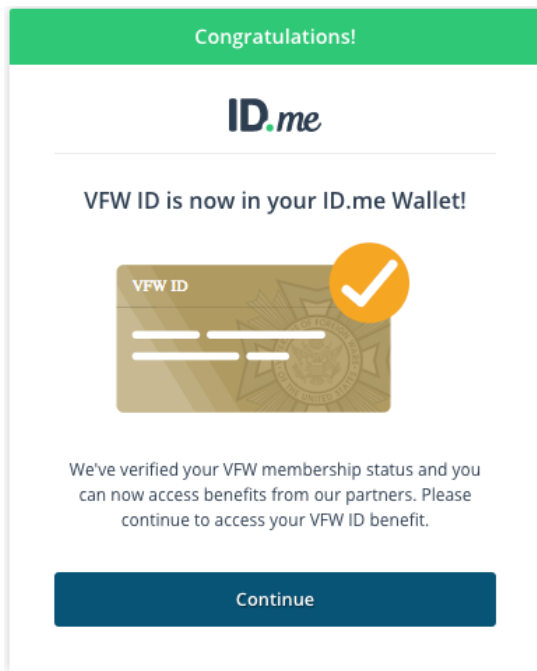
Congratulations!

ID.me

VFW ID is now in your ID.me Wallet!

VFW ID

We've verified your VFW membership status and you can now access benefits from our partners. Please continue to access your VFW ID benefit.

Continue